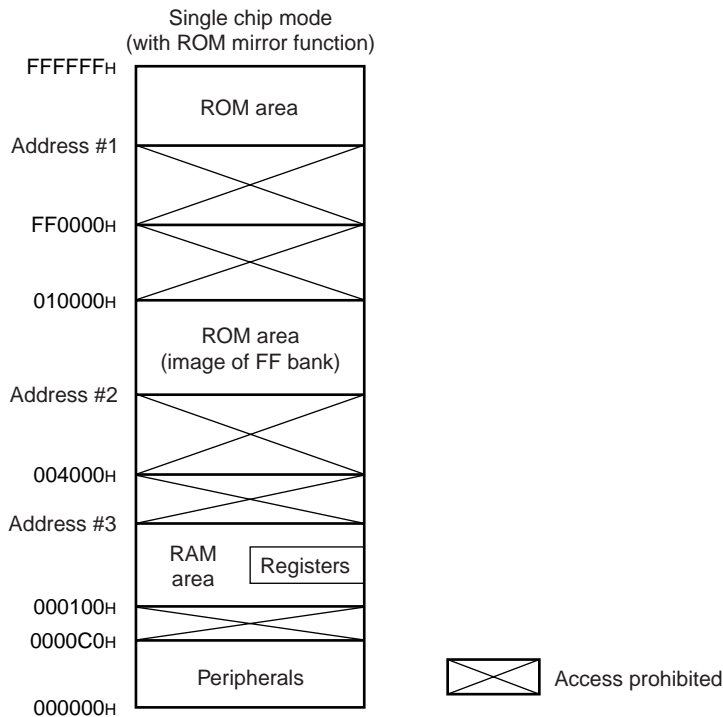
Single chip mode
(with ROM mirror function)

FFFFFFH

ROM area

Address #1

FF0000H

010000H

ROM area
(image of FF bank)

Address #2

004000H

Address #3

RAM area

Registers

000100H

0000C0H

Peripherals

000000H

Access prohibited